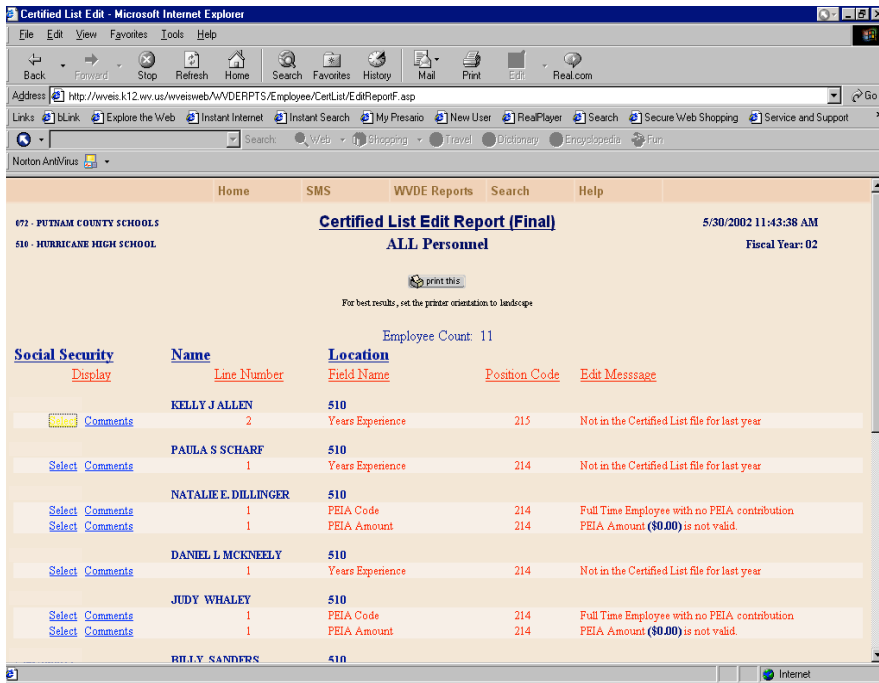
Certified List Edit - Microsoft Internet Explorer

File Edit View Favorites Tools Help

Back Forward Stop Refresh Home Search Favorites History Mail Print Edit Real.com

Address http://wveis.k12.wv.us/wveisweb/WVDERPTS/Employee/CertList/EditReportF.asp Go

Links bLink Explore the Web Instant Internet Instant Search My Presario New User RealPlayer Search Secure Web Shopping Service and Support

Search: Web Shopping Travel Dictionary Encyclopedia Fun

Norton AntiVirus

Home SMS WVDE Reports Search Help

072 - PUTNAM COUNTY SCHOOLS
510 - HURRICANE HIGH SCHOOL

Certified List Edit Report (Final)
ALL Personnel

5/30/2002 11:43:38 AM
Fiscal Year: 02

print this

For best results, set the printer orientation to landscape

Employee Count: 11

| Social Security | Name | Location | | |
|---|---|---|---|---|
| Display | Line Number | Field Name | Position Code | Edit Messsage |
| | KELLY J ALLEN | 510 | | |
| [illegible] Comments | 2 | Years Experience | 215 | Not in the Certified List file for last year |
| | PAULA S SCHARF | 510 | | |
| Select Comments | 1 | Years Experience | 214 | Not in the Certified List file for last year |
| | NATALIE E. DILLINGER | 510 | | |
| Select Comments | 1 | PEIA Code | 214 | Full Time Employee with no PEIA contribution |
| Select Comments | 1 | PEIA Amount | 214 | PEIA Amount ($0.00) is not valid. |
| | DANIEL L MCKNEELY | 510 | | |
| Select Comments | 1 | Years Experience | 214 | Not in the Certified List file for last year |
| | JUDY WHALEY | 510 | | |
| Select Comments | 1 | PEIA Code | 214 | Full Time Employee with no PEIA contribution |
| Select Comments | 1 | PEIA Amount | 214 | PEIA Amount ($0.00) is not valid. |
| | BILLY SANDERS | 510 | | |

Internet